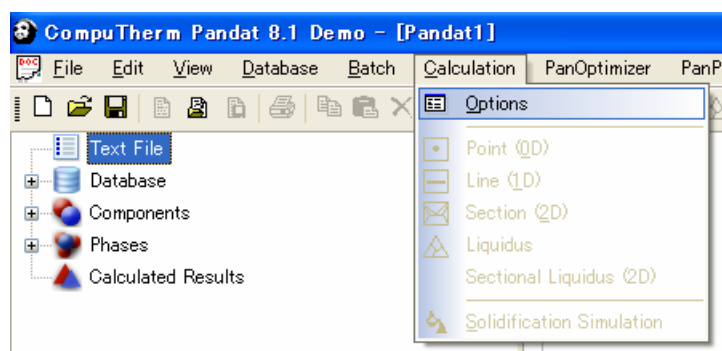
CompuTherm Pandat 8.1 Demo - [Pandat1]

File Edit View Database Batch Calculation PanOptimizer PanP

Text File
Database
Components
Phases
Calculated Results

Options
Point (0D)
Line (1D)
Section (2D)
Liquidus
Sectional Liquidus (2D)
Solidification Simulation